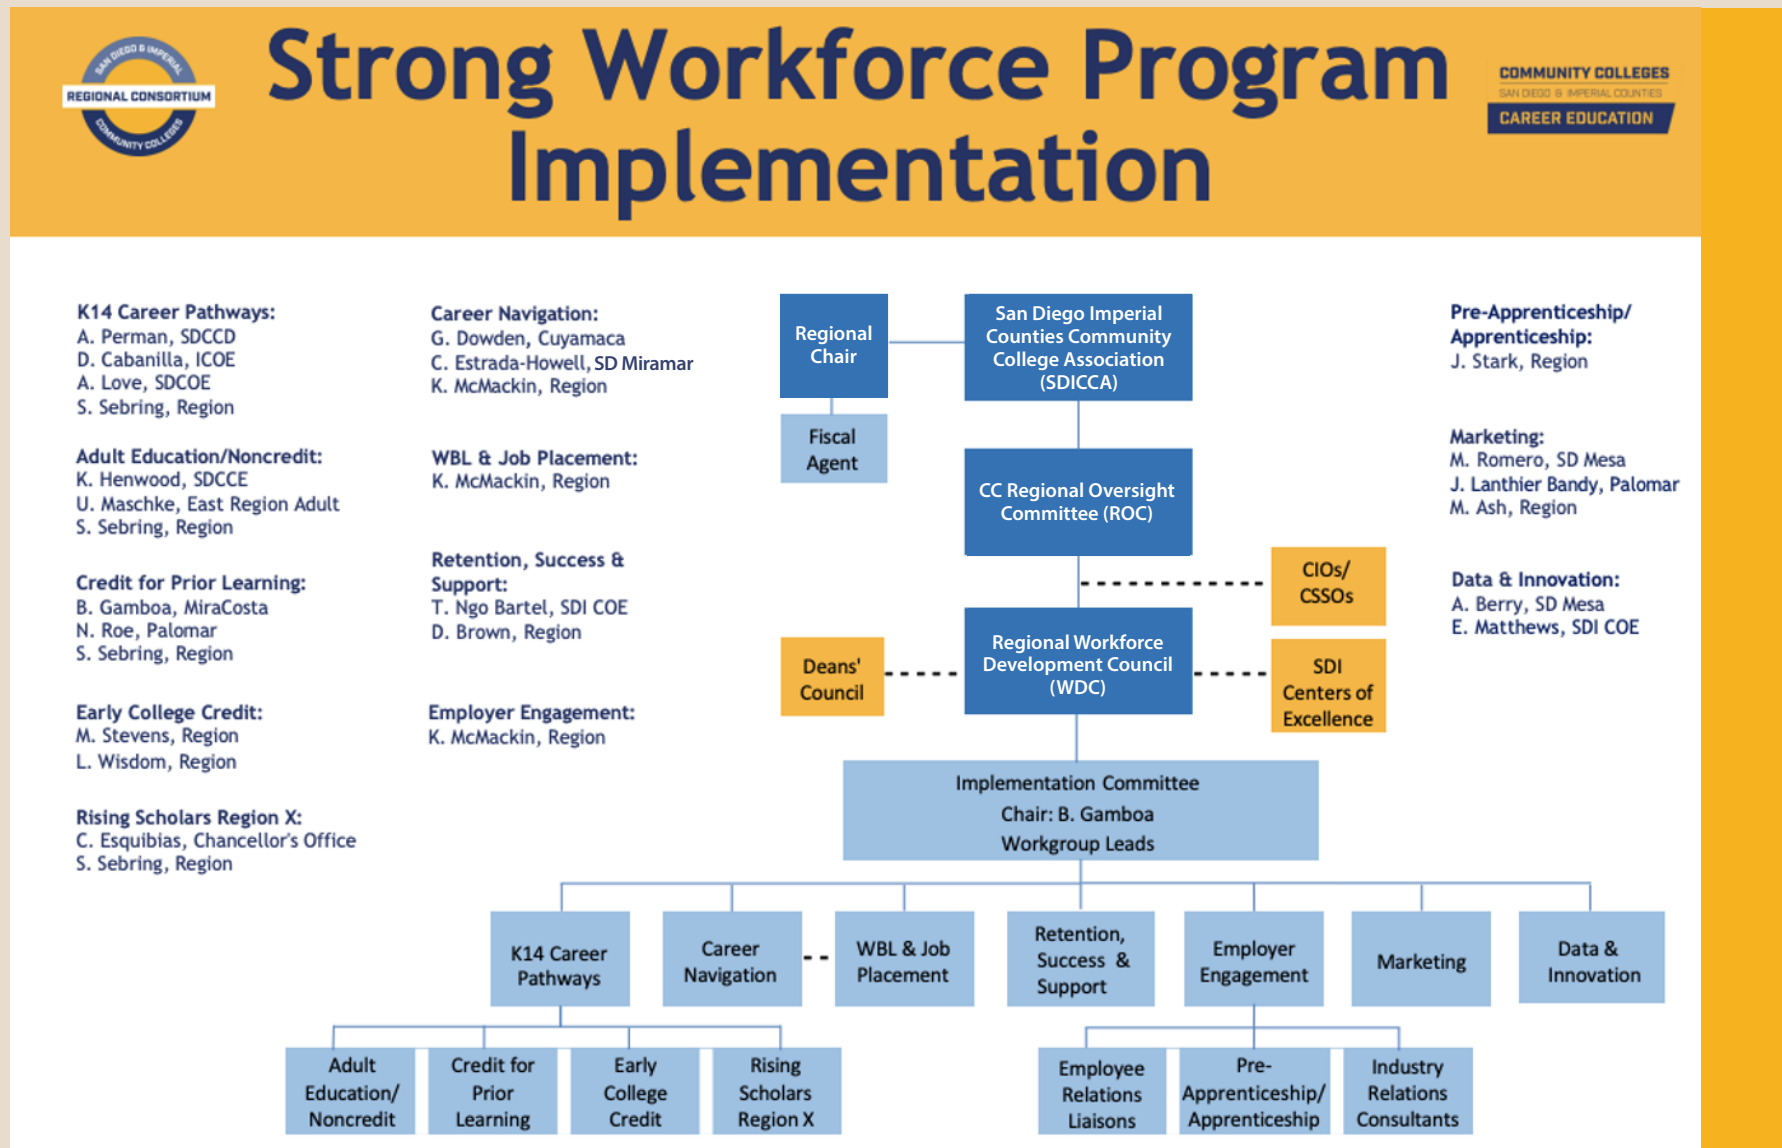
SAN DIEGO & IMPERIAL
REGIONAL CONSORTIUM
COMMUNITY COLLEGES

Strong Workforce Program Implementation

COMMUNITY COLLEGES
SAN DIEGO & IMPERIAL COUNTIES
CAREER EDUCATION

K14 Career Pathways:
A. Perman, SDCCD
D. Cabanilla, ICOE
A. Love, SDCOE
S. Sebring, Region

Adult Education/Noncredit:
K. Henwood, SDCCE
U. Maschke, East Region Adult
S. Sebring, Region

Credit for Prior Learning:
B. Gamboa, MiraCosta
N. Roe, Palomar
S. Sebring, Region

Early College Credit:
M. Stevens, Region
L. Wisdom, Region

Rising Scholars Region X:
C. Esquibias, Chancellor's Office
S. Sebring, Region

Career Navigation:
G. Dowden, Cuyamaca
C. Estrada-Howell, SD Miramar
K. McMackin, Region

WBL & Job Placement:
K. McMackin, Region

Retention, Success & Support:
T. Ngo Bartel, SDI COE
D. Brown, Region

Employer Engagement:
K. McMackin, Region

Regional Chair

Fiscal Agent

San Diego Imperial Counties Community College Association (SDICCA)

CC Regional Oversight Committee (ROC)

CIOs/ CSSOs

Deans' Council

Regional Workforce Development Council (WDC)

SDI Centers of Excellence

Implementation Committee
Chair: B. Gamboa
Workgroup Leads

K14 Career Pathways

Career Navigation

WBL & Job Placement

Retention, Success & Support

Employer Engagement

Marketing

Data & Innovation

Adult Education/ Noncredit

Credit for Prior Learning

Early College Credit

Rising Scholars Region X

Employee Relations Liaisons

Pre-Apprenticeship/ Apprenticeship

Industry Relations Consultants

Pre-Apprenticeship/ Apprenticeship:
J. Stark, Region

Marketing:
M. Romero, SD Mesa
J. Lanthier Bandy, Palomar
M. Ash, Region

Data & Innovation:
A. Berry, SD Mesa
E. Matthews, SDI COE